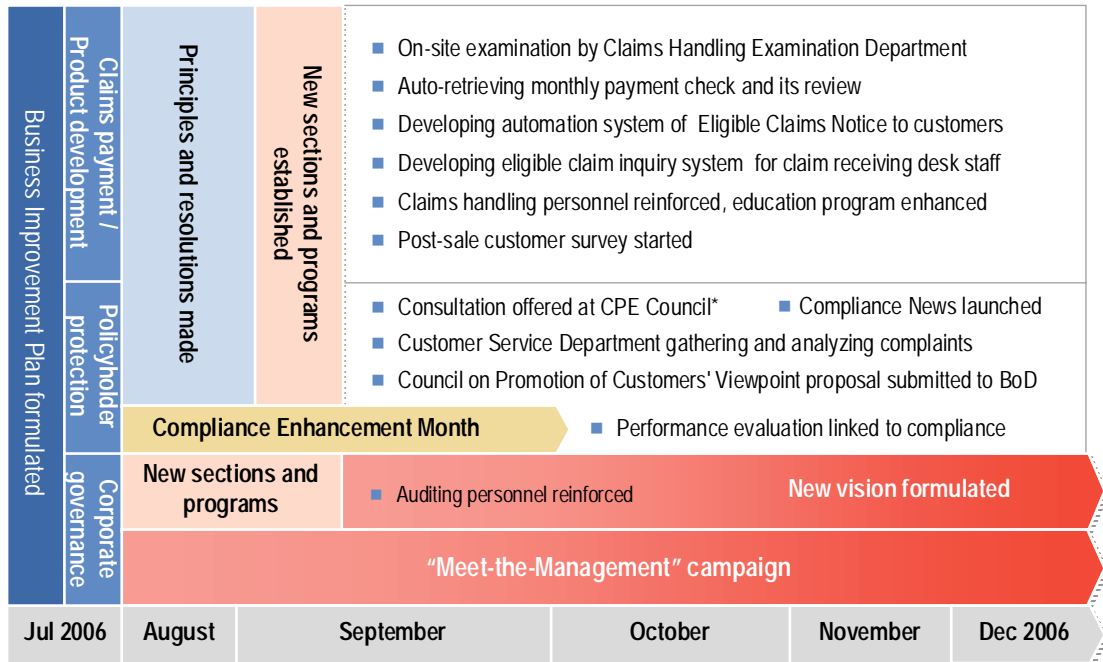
Business Improvement Plan formulated

Claims payment / Product development

Principles and resolutions made

New sections and programs established

On-site examination by Claims Handling Examination Department

Auto-retrieving monthly payment check and its review

Developing automation system of Eligible Claims Notice to customers

Developing eligible claim inquiry system for claim receiving desk staff

Claims handling personnel reinforced, education program enhanced

Post-sale customer survey started

Policyholder protection

Consultation offered at CPE Council*

Compliance News launched

Customer Service Department gathering and analyzing complaints

Council on Promotion of Customers' Viewpoint proposal submitted to BoD

Compliance Enhancement Month

Performance evaluation linked to compliance

Corporate governance

New sections and programs

Auditing personnel reinforced

New vision formulated

"Meet-the-Management" campaign

| Jul 2006 | August | September | October | November | Dec 2006 |
|---|---|---|---|---|---|